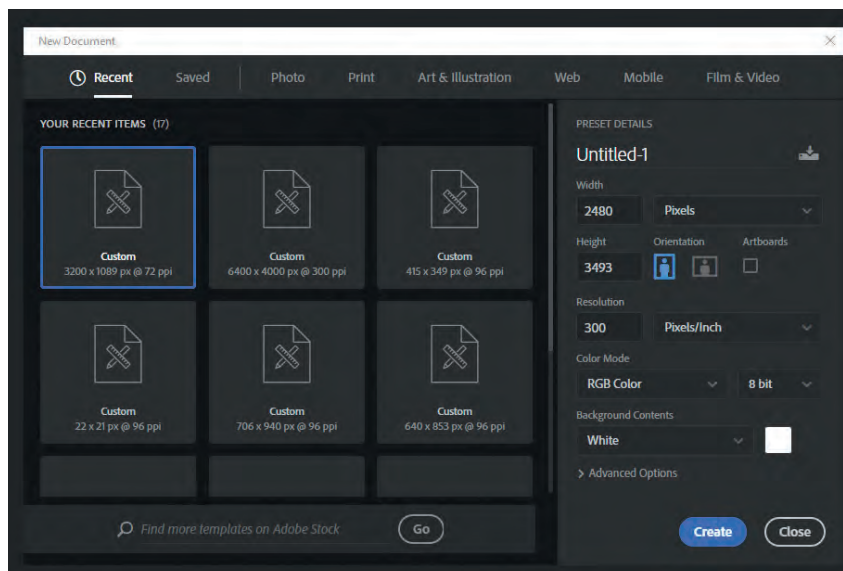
New Document

Recent Saved Photo Print Art & Illustration Web Mobile Film & Video

YOUR RECENT ITEMS (17)

Custom
3200 x 1089 px @ 72 ppi

Custom
6400 x 4000 px @ 300 ppi

Custom
415 x 349 px @ 96 ppi

Custom
22 x 21 px @ 96 ppi

Custom
706 x 940 px @ 96 ppi

Custom
640 x 853 px @ 96 ppi

Find more templates on Adobe Stock

Go

PRESET DETAILS

Untitled-1

Width

2480

Pixels

Height

Orientation

Artboards

3493

Resolution

300

Pixels/Inch

Color Mode

RGB Color

8 bit

Background Contents

White

> Advanced Options

Create

Close